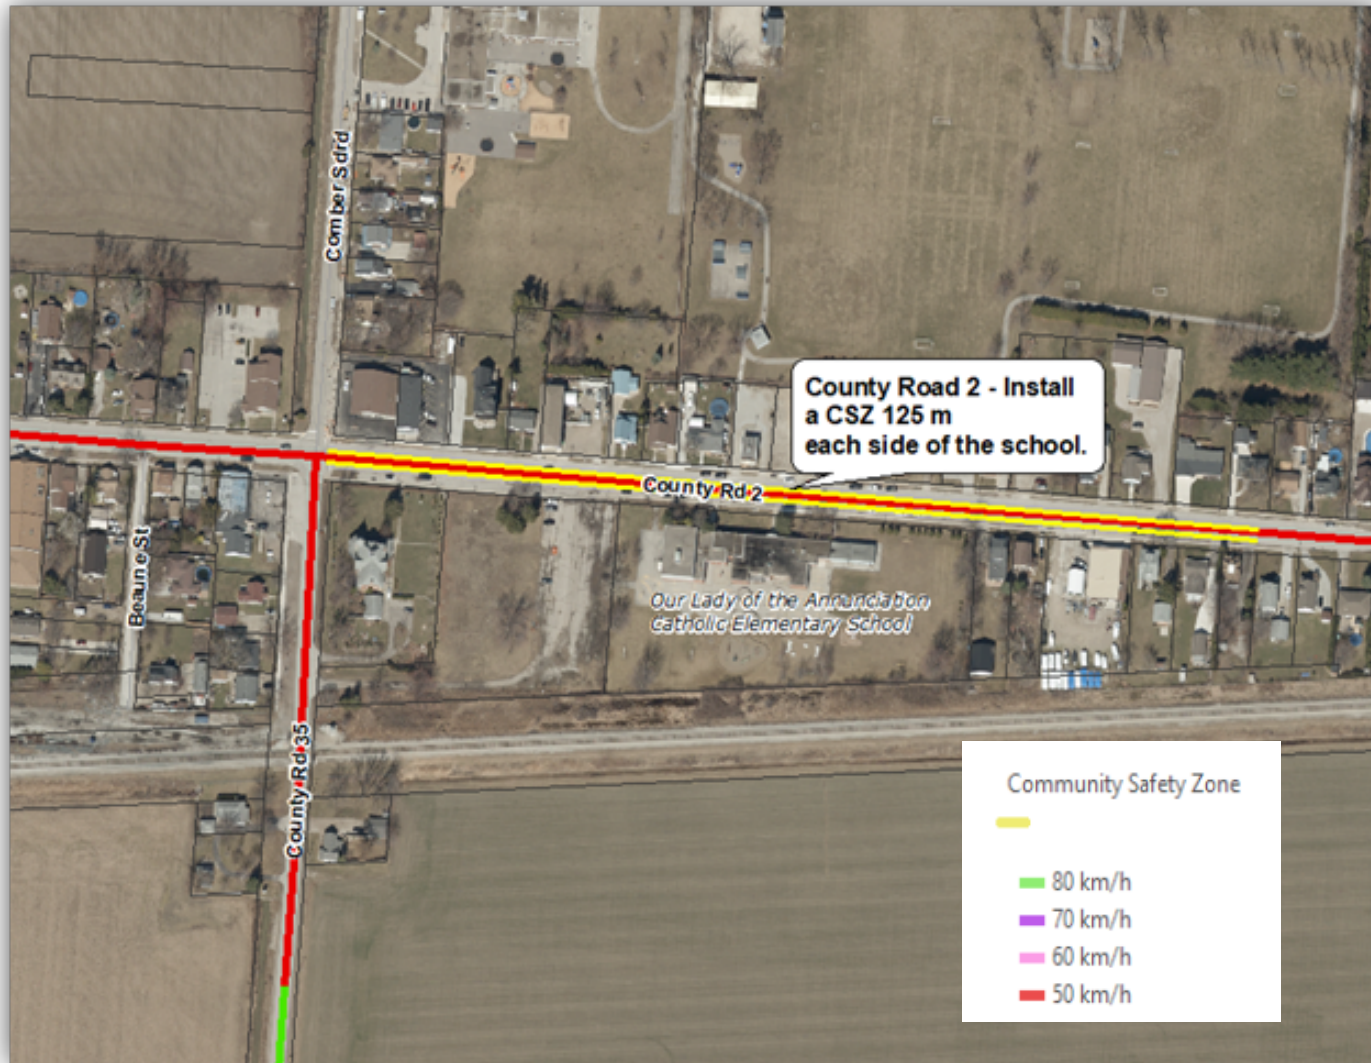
Comber Sdrd

County Road 2 - Install a CSZ 125 m each side of the school.

County Rd 2

Beaune St

Our Lady of the Annunciation catholic Elementary School

County Rd 35

Community Safety Zone

80 km/h
70 km/h
60 km/h
50 km/h